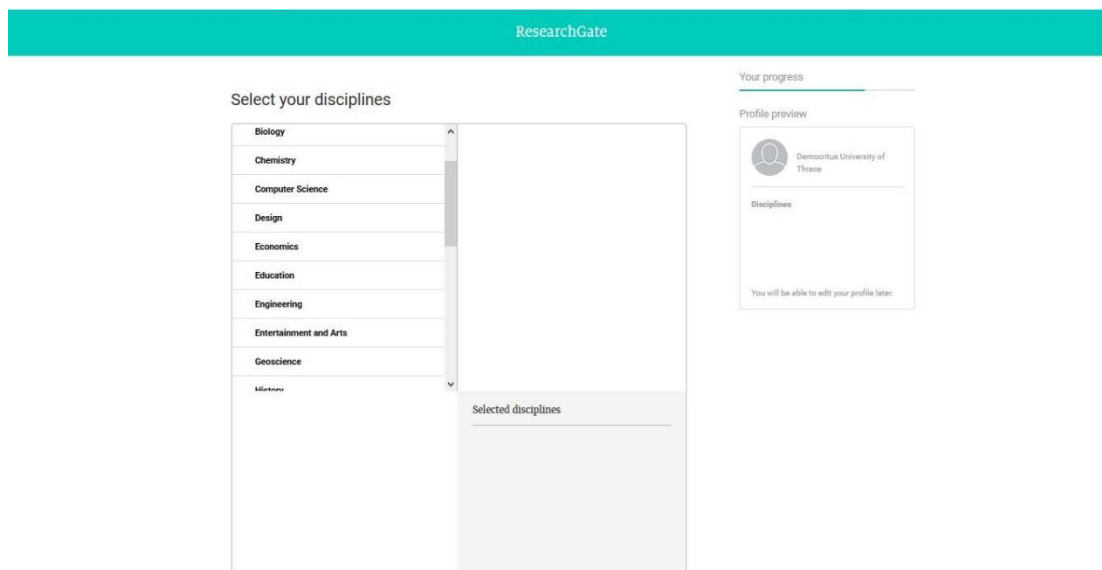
ResearchGate

Select your disciplines

Biology

Chemistry

Computer Science

Design

Economics

Education

Engineering

Entertainment and Arts

Geoscience

History

Selected disciplines

Your progress

Profile preview

Democritus University of Thrace

Disciplines

You will be able to edit your profile later.